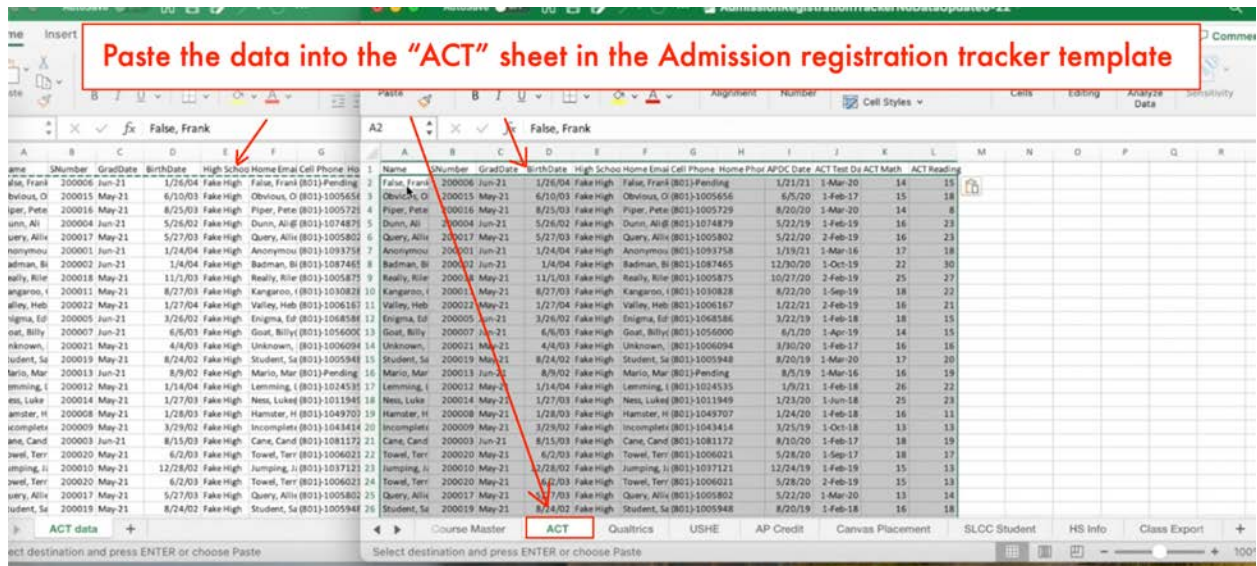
Paste the data into the "ACT" sheet in the Admission registration tracker template

False, Frank

A2 False, Frank

| Name | SNumber | GradDate | BirthDate | High Schoo | Home Emai | Cell Phone | Home Phor | APOC Date | ACT Test Da | ACT Math | ACT Reading |
|---|---|---|---|---|---|---|---|---|---|---|---|
| False, Frank | 200006 | Jun-21 | 1/26/04 | Fake High | False, Frank | (801)-Pending | | 1/21/21 | 1-Mar-20 | 14 | 15 |
| Obvious, O | 200015 | May-21 | 6/10/03 | Fake High | Obvious, O | (801)-1005656 | | 6/5/20 | 1-Feb-17 | 15 | 18 |
| Piper, Pete | 200016 | May-21 | 8/25/03 | Fake High | Piper, Pete | (801)-1005729 | | 8/20/20 | 1-Mar-20 | 14 | 8 |
| Dunn, Ali | 200004 | Jun-21 | 5/26/02 | Fake High | Dunn, Ali | (801)-1074879 | | 5/22/19 | 1-Feb-19 | 16 | 23 |
| Query, Allie | 200017 | May-21 | 5/27/03 | Fake High | Query, Allie | (801)-1005802 | | 5/22/20 | 2-Feb-19 | 16 | 23 |
| Anonymous | 200001 | Jun-21 | 1/24/04 | Fake High | Anonymous | (801)-1093758 | | 1/19/21 | 1-Mar-16 | 17 | 18 |
| Badman, Bi | 200002 | Jun-21 | 1/4/04 | Fake High | Badman, Bi | (801)-1087465 | | 12/30/20 | 1-Oct-19 | 22 | 20 |
| Really, Rile | 200018 | May-21 | 11/1/03 | Fake High | Really, Rile | (801)-1005875 | | 10/27/20 | 2-Feb-19 | 25 | 27 |
| Kangaroo, I | 200011 | May-21 | 8/27/03 | Fake High | Kangaroo, I | (801)-1030828 | | 8/22/20 | 1-Sep-19 | 18 | 22 |
| Valley, Heb | 200022 | May-21 | 1/27/04 | Fake High | Valley, Heb | (801)-1006167 | | 1/22/21 | 2-Feb-19 | 16 | 21 |
| Enigma, Ed | 200005 | Jun-21 | 3/26/02 | Fake High | Enigma, Ed | (801)-1068586 | | 3/22/19 | 1-Feb-18 | 15 | 15 |
| Goat, Billy | 200007 | Jun-21 | 6/6/03 | Fake High | Goat, Billy | (801)-1056000 | | 6/1/20 | 1-Apr-19 | 14 | 15 |
| Unknown, | 200021 | May-21 | 4/4/03 | Fake High | Unknown, | (801)-1006094 | | 3/30/20 | 1-Feb-17 | 16 | 16 |
| Student, Sa | 200019 | May-21 | 8/24/02 | Fake High | Student, Sa | (801)-1005948 | | 8/20/19 | 1-Mar-20 | 17 | 20 |
| Mario, Mar | 200013 | Jun-21 | 8/9/02 | Fake High | Mario, Mar | (801)-Pending | | 8/5/19 | 1-Mar-16 | 16 | 19 |
| Lemming, I | 200012 | May-21 | 1/14/04 | Fake High | Lemming, I | (801)-1024535 | | 1/9/21 | 1-Feb-18 | 26 | 22 |
| Ness, Luke | 200014 | May-21 | 1/27/03 | Fake High | Ness, Luke | (801)-1011949 | | 1/23/20 | 1-Jun-18 | 25 | 23 |
| Hamster, H | 200008 | May-21 | 1/28/03 | Fake High | Hamster, H | (801)-1049707 | | 1/24/20 | 1-Feb-18 | 16 | 11 |
| Incomplete | 200009 | May-21 | 3/29/02 | Fake High | Incomplete | (801)-1043414 | | 3/25/19 | 1-Oct-18 | 13 | 13 |
| Cane, Cand | 200003 | Jun-21 | 8/15/03 | Fake High | Cane, Cand | (801)-1081172 | | 8/10/20 | 1-Feb-17 | 18 | 19 |
| Towel, Terr | 200020 | May-21 | 6/2/03 | Fake High | Towel, Terr | (801)-1006021 | | 5/28/20 | 1-Sep-17 | 18 | 17 |
| Jumping, Ji | 200010 | May-21 | 12/28/02 | Fake High | Jumping, Ji | (801)-1037121 | | 12/24/19 | 1-Feb-19 | 15 | 13 |
| Towel, Terr | 200020 | May-21 | 6/2/03 | Fake High | Towel, Terr | (801)-1006021 | | 5/28/20 | 2-Feb-19 | 15 | 15 |
| Query, Allie | 200017 | May-21 | 5/27/03 | Fake High | Query, Allie | (801)-1005802 | | 5/22/20 | 1-Mar-20 | 13 | 14 |
| Student, Sa | 200019 | May-21 | 8/24/02 | Fake High | Student, Sa | (801)-1005948 | | 8/20/19 | 1-Feb-18 | 16 | 18 |

ACT data +

Course Master | ACT | Qualtrics | USHE | AP Credit | Canvas Placement | SLCC Student | HS Info | Class Export | +

Select destination and press ENTER or choose Paste